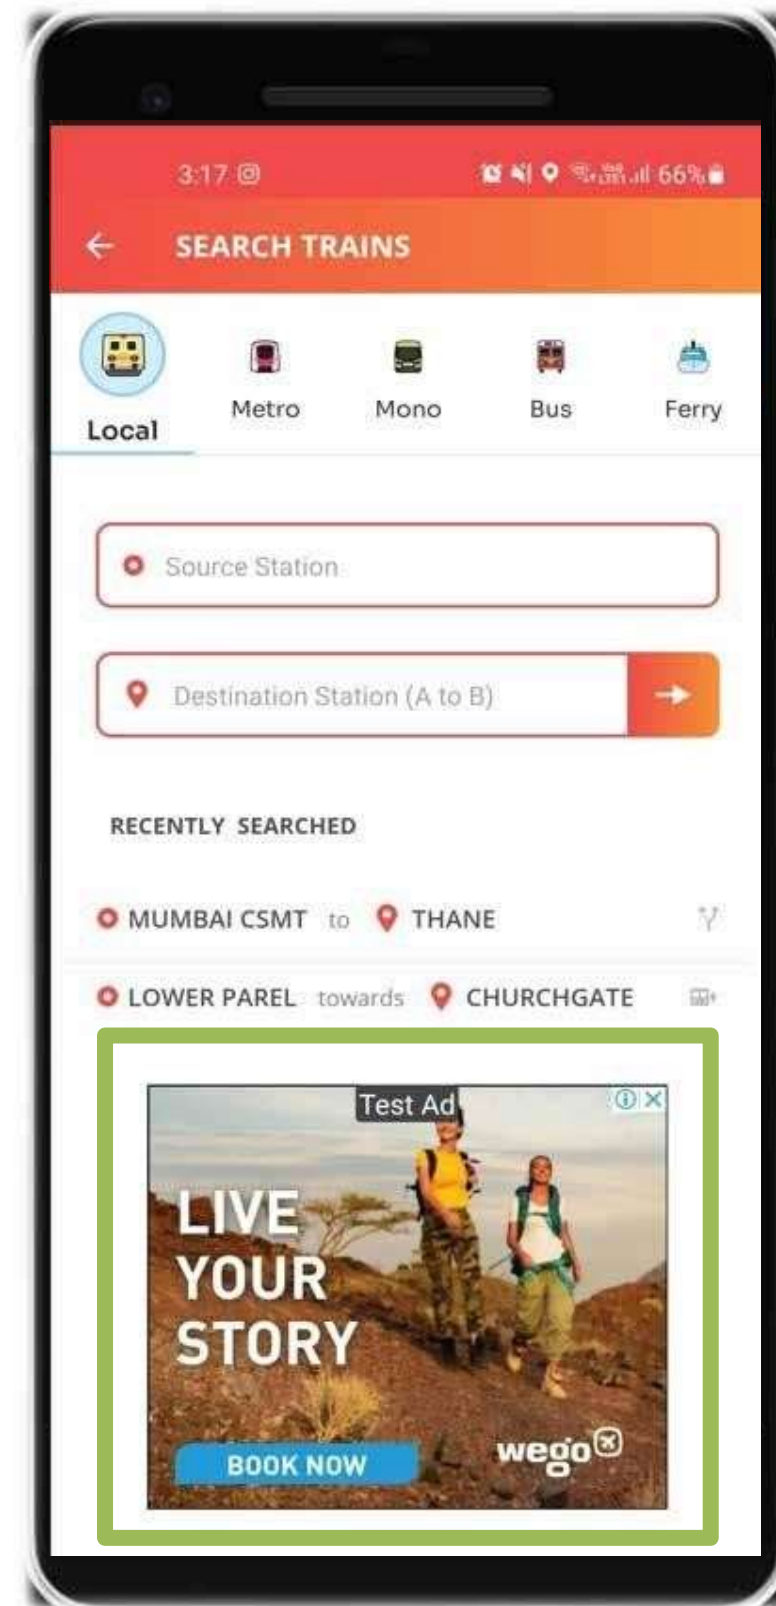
3:17

66%

SEARCH TRAINS

Local

Metro

Mono

Bus

Ferry

Source Station

Destination Station (A to B)

RECENTLY SEARCHED

MUMBAI CSMT to THANE

LOWER PAREL towards CHURCHGATE

Test Ad

LIVE YOUR STORY

BOOK NOW

wego